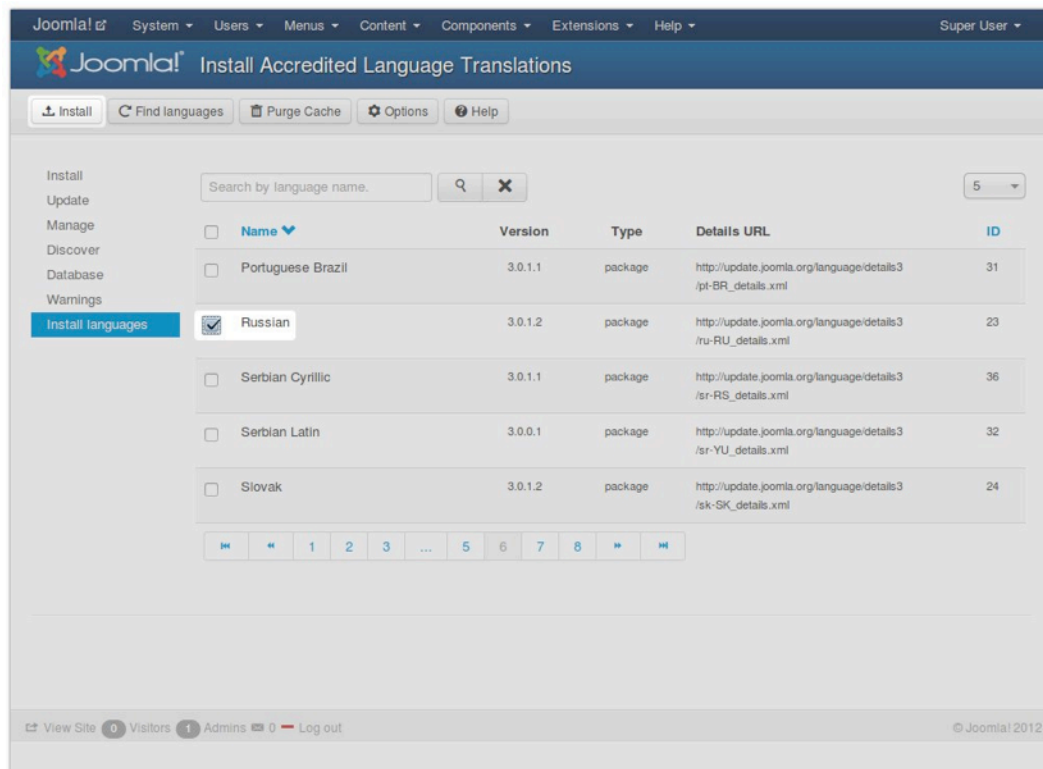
Joomla! System ▾ Users ▾ Menus ▾ Content ▾ Components ▾ Extensions ▾ Help ▾ Super User ▾

Joomla! Install Accredited Language Translations

Install | Find languages | Purge Cache | Options | Help

Install
Update
Manage
Discover
Database
Warnings
Install languages

Search by language name.

5

| | Name | Version | Type | Details URL | ID |
|---|---|---|---|---|---|
| | Portuguese Brazil | 3.0.1.1 | package | http://update.joomla.org/language/details3/pt-BR_details.xml | 31 |
| ✓ | Russian | 3.0.1.2 | package | http://update.joomla.org/language/details3/ru-RU_details.xml | 23 |
| | Serbian Cyrillic | 3.0.1.1 | package | http://update.joomla.org/language/details3/sr-RS_details.xml | 36 |
| | Serbian Latin | 3.0.0.1 | package | http://update.joomla.org/language/details3/sr-YU_details.xml | 32 |
| | Slovak | 3.0.1.2 | package | http://update.joomla.org/language/details3/sk-SK_details.xml | 24 |

1 2 3 ... 5 6 7 8

View Site 0 Visitors 1 Admins 0 Log out © Joomla! 2012